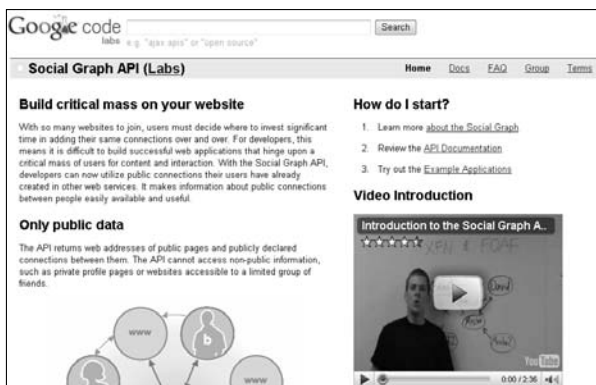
Google code labs

e.g. "ajax apis" or "open source"

Search

Social Graph API (Labs)

Home Docs FAQ Group Terms

Build critical mass on your website

With so many websites to join, users must decide where to invest significant time in adding their same connections over and over. For developers, this means it is difficult to build successful web applications that hinge upon a critical mass of users for content and interaction. With the Social Graph API, developers can now utilize public connections their users have already created in other web services. It makes information about public connections between people easily available and useful.

Only public data

The API returns web addresses of public pages and publicly declared connections between them. The API cannot access non-public information, such as private profile pages or websites accessible to a limited group of friends.

www

www

How do I start?

1. Learn more about the Social Graph

2. Review the API Documentation

3. Try out the Example Applications

Video Introduction

Introduction to the Social Graph A...

YouTube

0:00 / 2:36